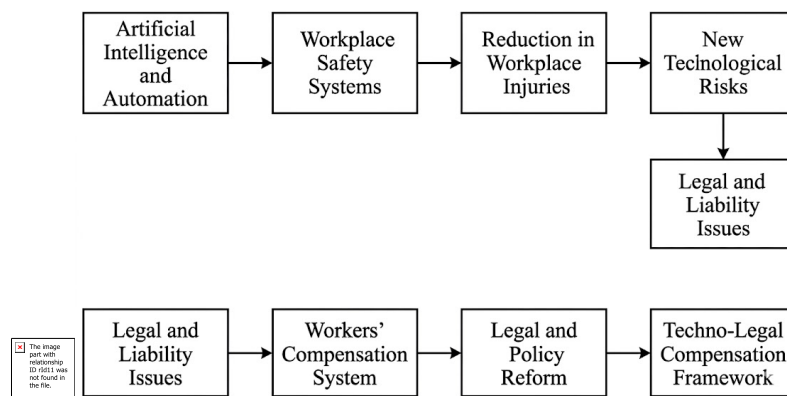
Artificial Intelligence and Automation

Workplace Safety Systems

Reduction in Workplace Injuries

New Teclnological Risks

Legal and Liability Issues

The image part with relationship ID rId11 was not found in the file.

Legal and Liability Issues

Workers' Compensation System

Legal and Policy Reform

Techno-Legal Compensation Framework